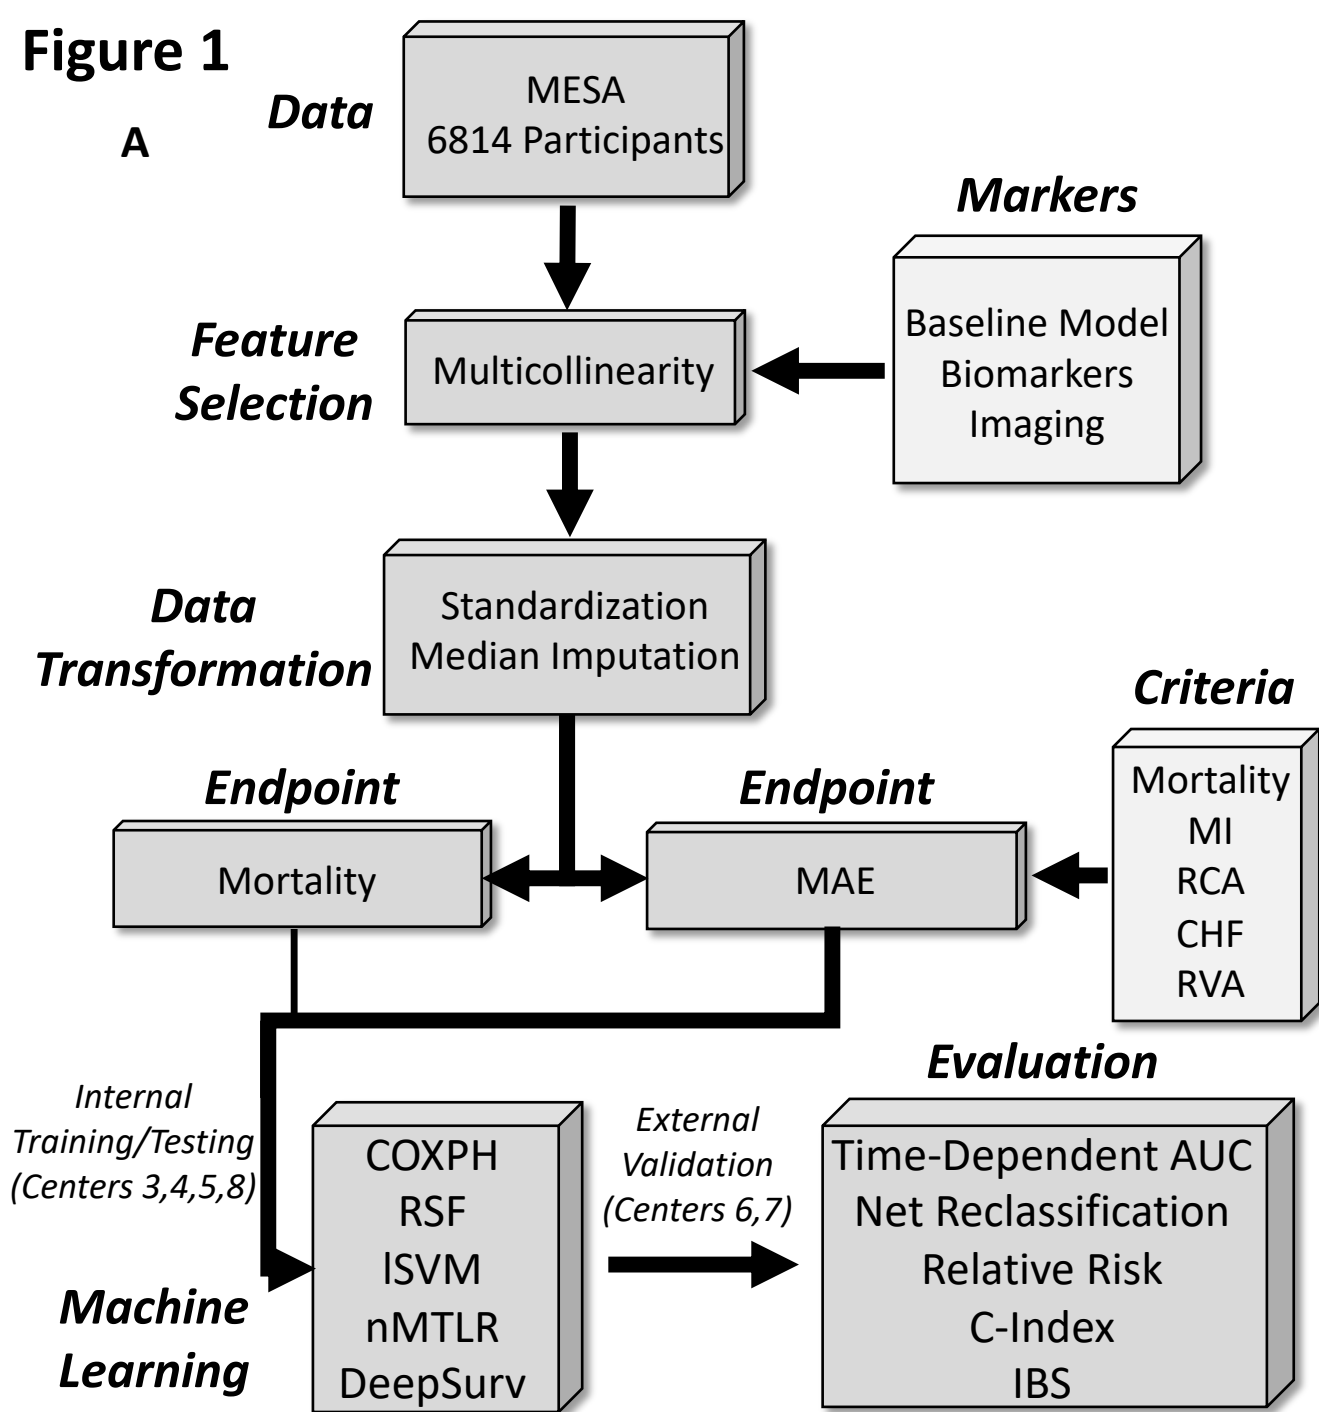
Figure 1

A

Data

MESA
6814 Participants

Markers

Baseline Model
Biomarkers
Imaging

Feature Selection

Multicollinearity

Data Transformation

Standardization
Median Imputation

Criteria

Mortality
MI
RCA
CHF
RVA

Endpoint

Mortality

Endpoint

MAE

Evaluation

Internal Training/Testing (Centers 3,4,5,8)

COXPH
RSF
lSVM
nMTLR
DeepSurv

External Validation (Centers 6,7)

Time-Dependent AUC
Net Reclassification
Relative Risk
C-Index
IBS

Machine Learning